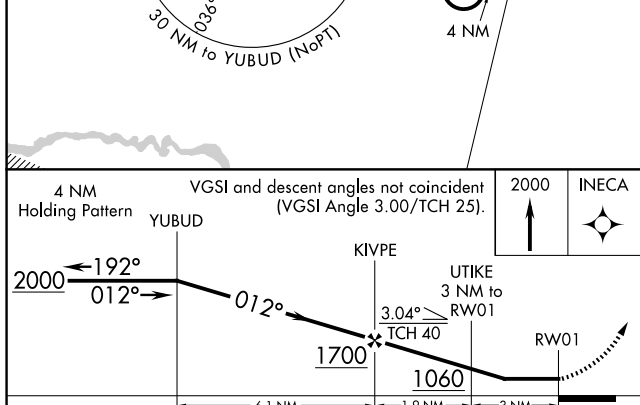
30 NM to YUBUD (NoPT)

036

4 NM

4 NM
Holding Pattern

YUBUD

VGSI and descent angles not coincident
(VGSI Angle 3.00/TCH 25).

2000

INECA

KIVPE

UTIKE
3 NM to
RW01

2000 ←192°
012°→

012°

3.04°
TCH 40

1700

RW01

1060

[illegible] NM
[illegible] NM
3 NM